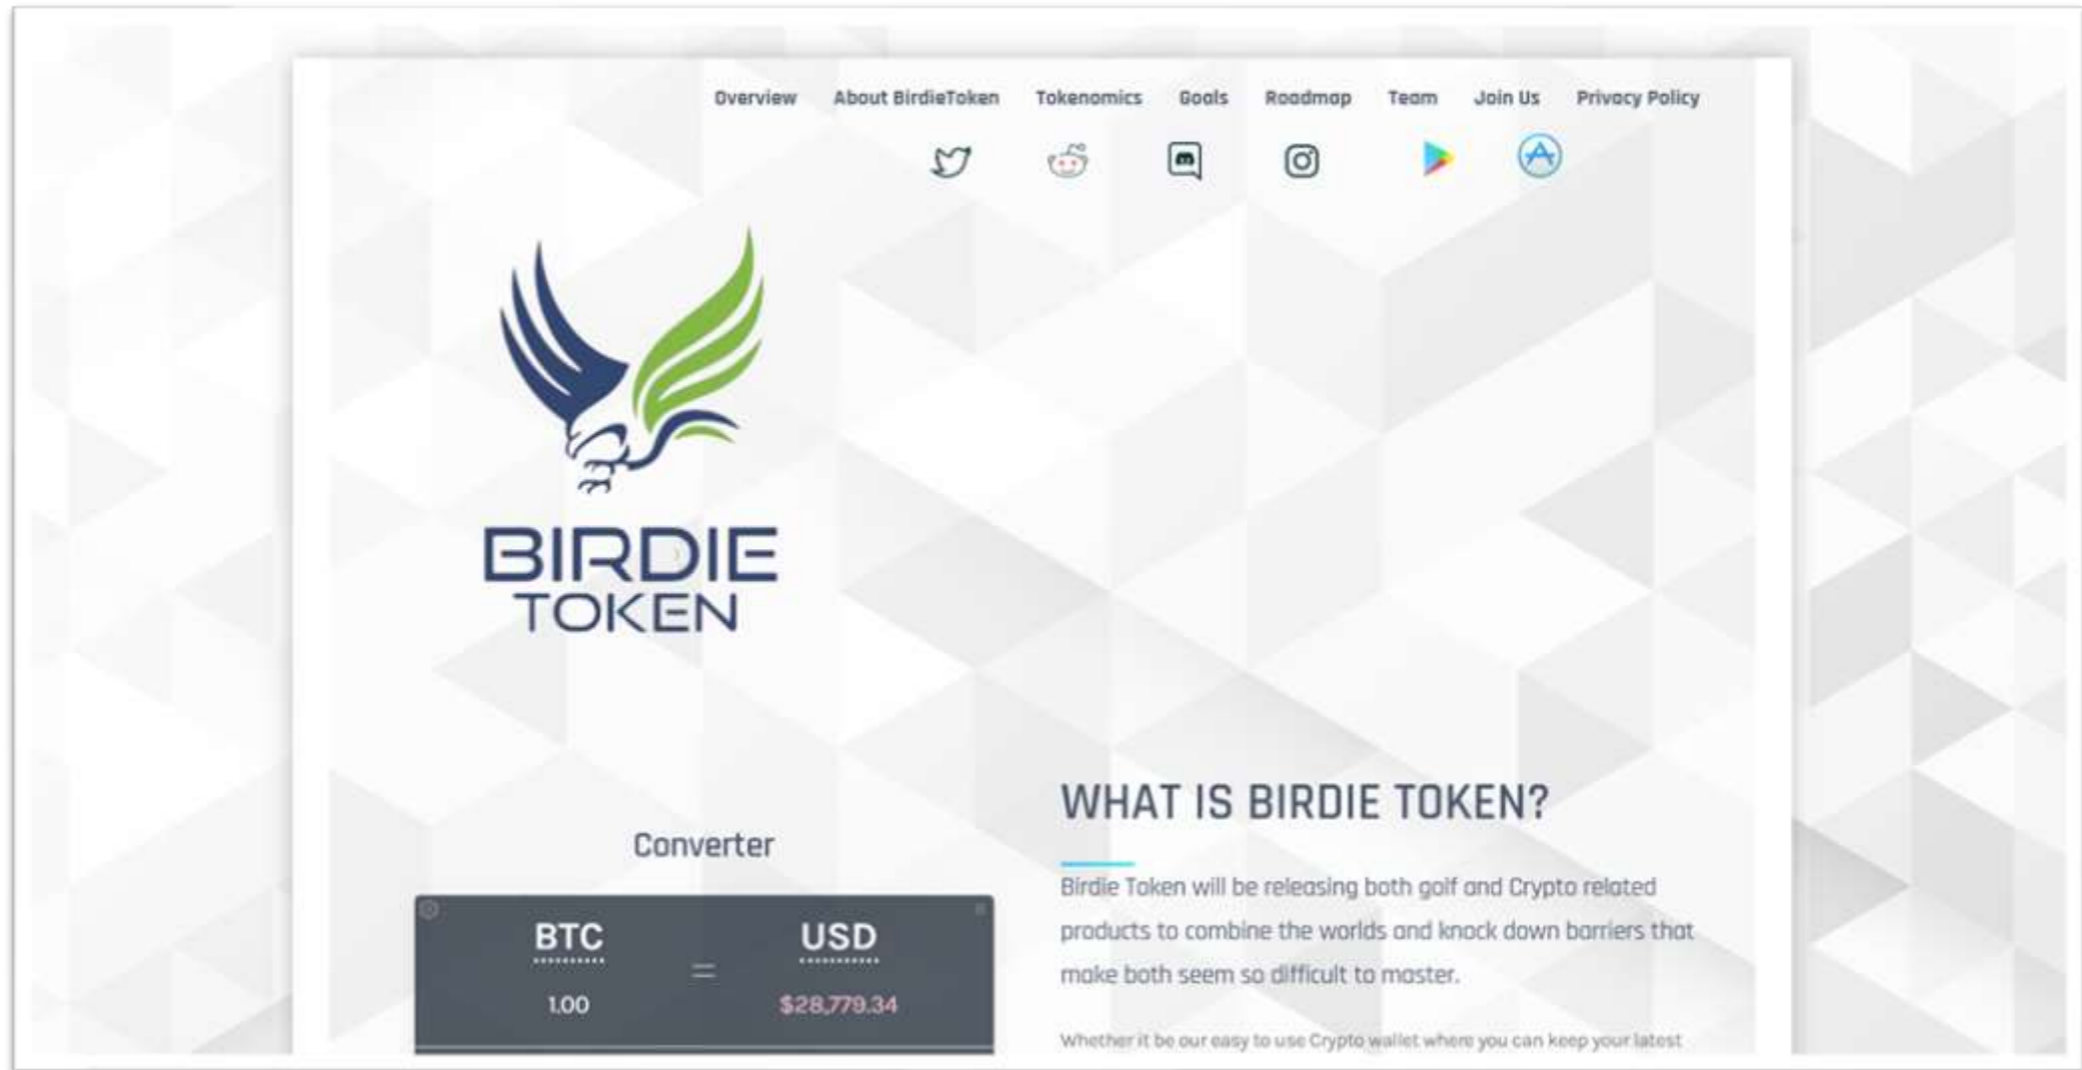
Overview About BirdieToken Tokenomics Goals Roadmap Team Join Us Privacy Policy

BIRDIE TOKEN

Converter

| BTC | = | USD |
|---|---|---|
| 1.00 | | $28,779.34 |

WHAT IS BIRDIE TOKEN?

Birdie Token will be releasing both golf and Crypto related products to combine the worlds and knock down barriers that make both seem so difficult to master.

Whether it be our easy to use Crypto wallet where you can keep your latest